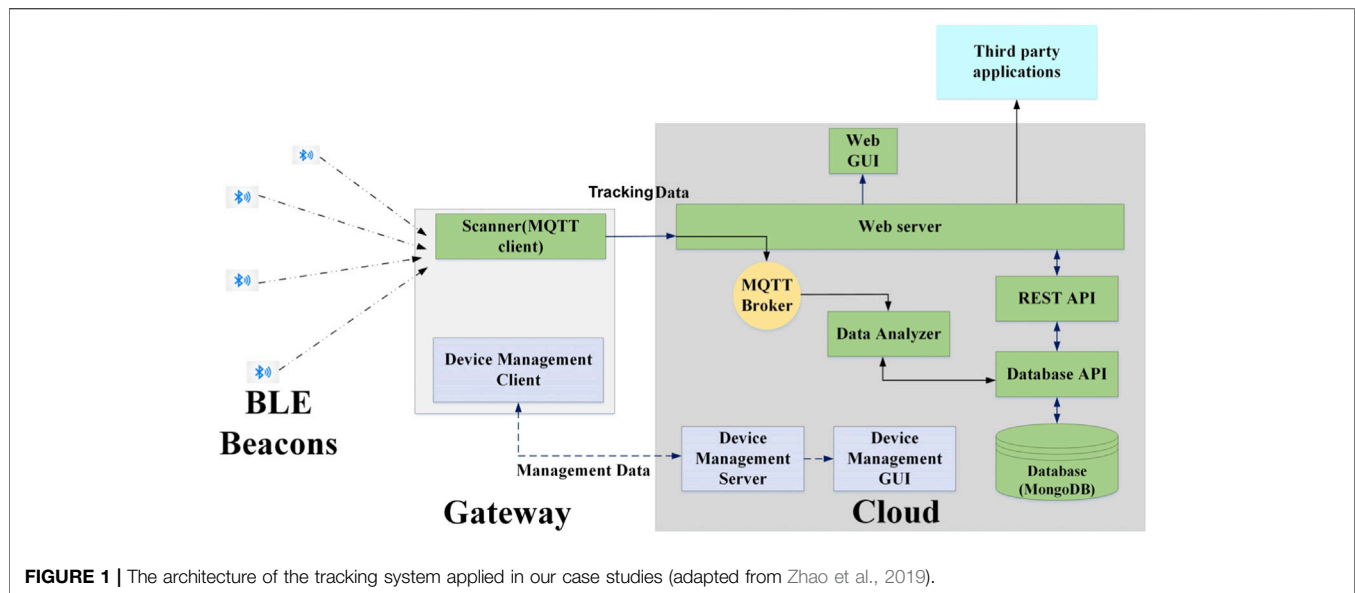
Third party applications

Web GUI

Tracking Data

Scanner(MQTT client)

Web server

MQTT Broker

REST API

Data Analyzer

Database API

Device Management Client

BLE Beacons

Management Data

Device Management Server

Device Management GUI

Database (MongoDB)

Gateway

Cloud

**FIGURE 1 |** The architecture of the tracking system applied in our case studies (adapted from Zhao et al., 2019).